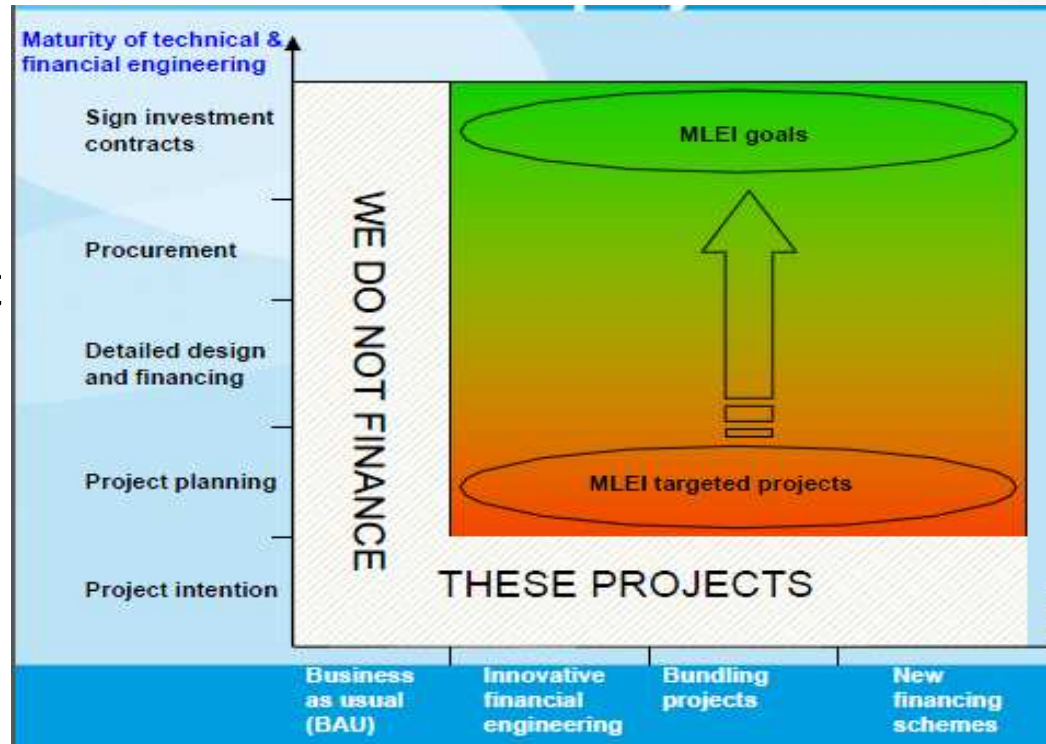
Maturity of technical & financial engineering

Sign investment contracts

Procurement

Detailed design and financing

Project planning

Project intention

WE DO NOT FINANCE

MLEI goals

MLEI targeted projects

THESE PROJECTS

Business as usual (BAU)

Innovative financial engineering

Bundling projects

New financing schemes